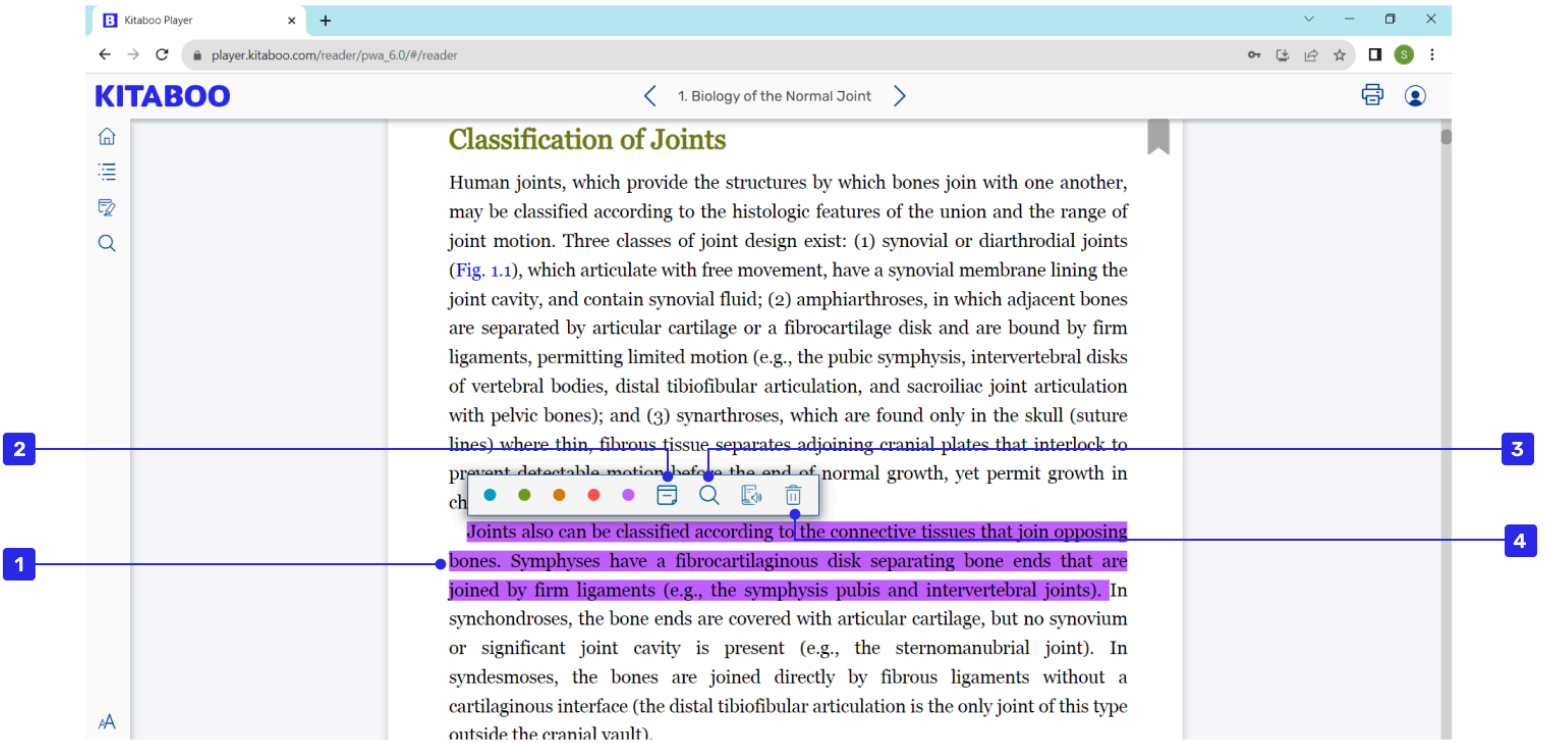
Kitaboo Player

player.kitaboo.com/reader/pwa_6.0/#/reader

KITABOO

1. Biology of the Normal Joint

Classification of Joints

Human joints, which provide the structures by which bones join with one another, may be classified according to the histologic features of the union and the range of joint motion. Three classes of joint design exist: (1) synovial or diarthrodial joints (Fig. 1.1), which articulate with free movement, have a synovial membrane lining the joint cavity, and contain synovial fluid; (2) amphiarthroses, in which adjacent bones are separated by articular cartilage or a fibrocartilage disk and are bound by firm ligaments, permitting limited motion (e.g., the pubic symphysis, intervertebral disks of vertebral bodies, distal tibiofibular articulation, and sacroiliac joint articulation with pelvic bones); and (3) synarthroses, which are found only in the skull (suture lines) where thin, fibrous tissue separates adjoining cranial plates that interlock to prevent detectable motion before the end of normal growth, yet permit growth in ch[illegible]

2

3

Joints also can be classified according to the connective tissues that join opposing bones. Symphyses have a fibrocartilaginous disk separating bone ends that are joined by firm ligaments (e.g., the symphysis pubis and intervertebral joints). In synchondroses, the bone ends are covered with articular cartilage, but no synovium or significant joint cavity is present (e.g., the sternomanubrial joint). In syndesmoses, the bones are joined directly by fibrous ligaments without a cartilaginous interface (the distal tibiofibular articulation is the only joint of this type outside the cranial vault).

1

4